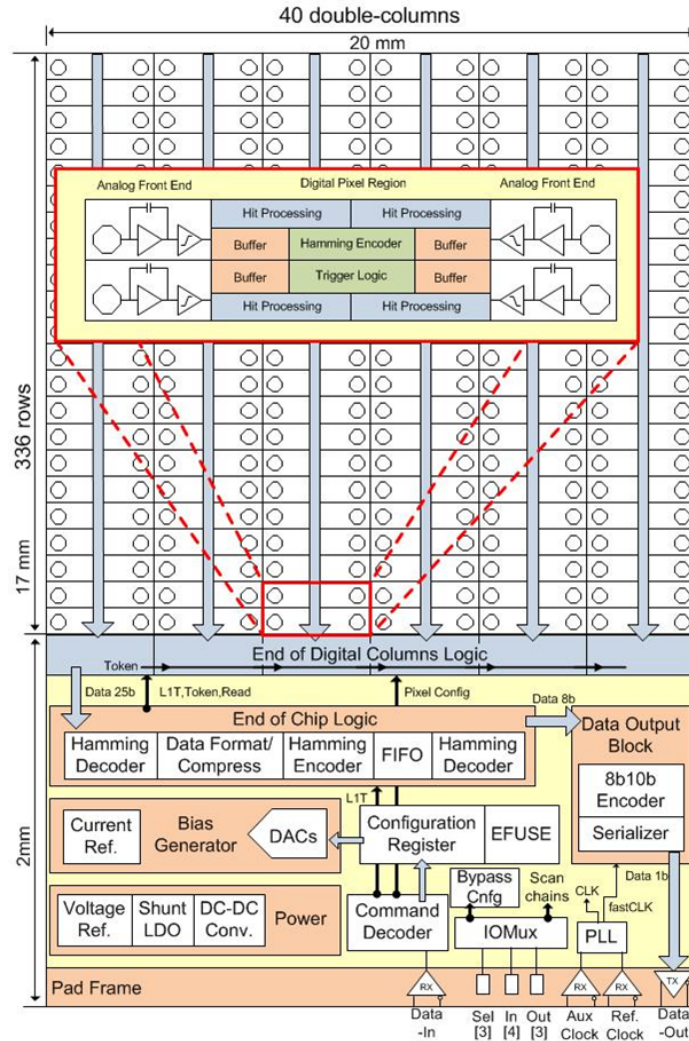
40 double-columns

20 mm

336 rows

17 mm

Analog Front End

Digital Pixel Region

Analog Front End

| Hit Processing | | Hit Processing |
|---|---|---|
| Buffer | Hamming Encoder | Buffer |
| Buffer | Trigger Logic | Buffer |
| Hit Processing | | Hit Processing |

End of Digital Columns Logic

Token

Data 25b

L1T,Token,Read

Pixel Config

Data 8b

End of Chip Logic

| Hamming Decoder | Data Format/ Compress | Hamming Encoder | FIFO | Hamming Decoder |
|---|---|---|---|---|

Data Output Block

8b10b Encoder

Serializer

2mm

L1T

Current Ref.

Bias Generator

DACs

Configuration Register

EFUSE

Bypass Cnfg

Scan chains

CLK

Data 1b

fastCLK

Voltage Ref.

Shunt LDO

DC-DC Conv.

Power

Command Decoder

IOMux

PLL

Pad Frame

RX

RX

RX

TX

Data -In

Sel [3]

In [4]

Out [3]

Aux Clock

Ref. Clock

Data -Out